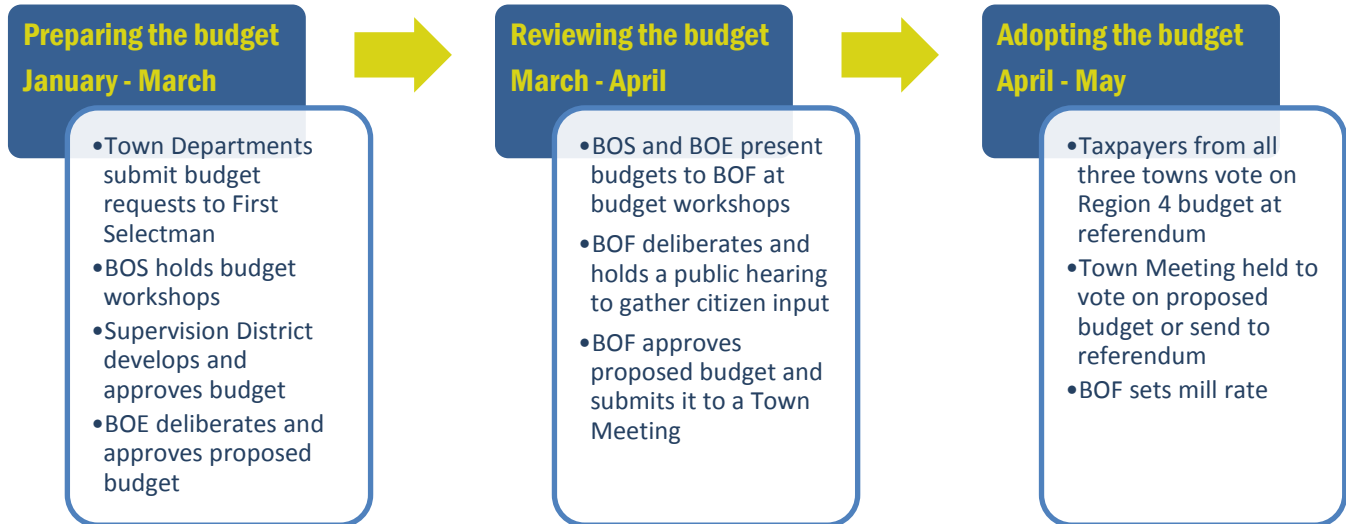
Preparing the budget
January - March

•Town Departments submit budget requests to First Selectman
•BOS holds budget workshops
•Supervision District develops and approves budget
•BOE deliberates and approves proposed budget

Reviewing the budget
March - April

•BOS and BOE present budgets to BOF at budget workshops
•BOF deliberates and holds a public hearing to gather citizen input
•BOF approves proposed budget and submits it to a Town Meeting

Adopting the budget
April - May

•Taxpayers from all three towns vote on Region 4 budget at referendum
•Town Meeting held to vote on proposed budget or send to referendum
•BOF sets mill rate